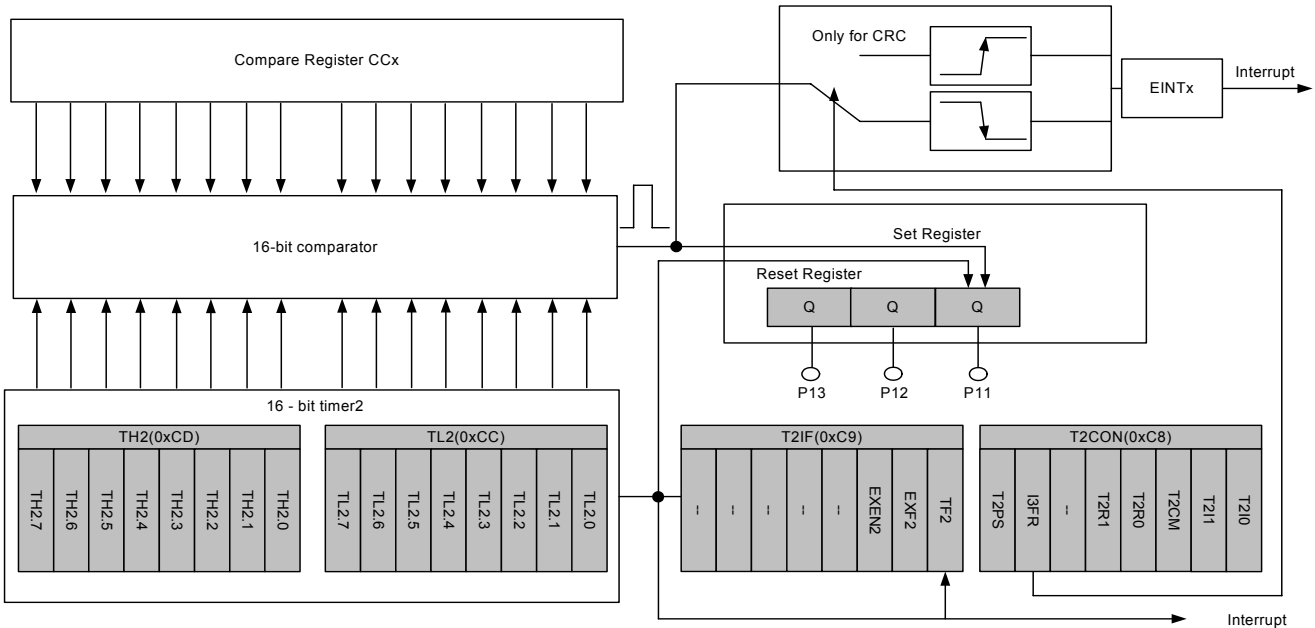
Compare Register CCx

Only for CRC

EINTx

Interrupt

16-bit comparator

Set Register

Reset Register

Q Q Q

P13 P12 P11

16 - bit timer2

TH2(0xCD)

TH2.7 TH2.6 TH2.5 TH2.4 TH2.3 TH2.2 TH2.1 TH2.0

TL2(0xCC)

TL2.7 TL2.6 TL2.5 TL2.4 TL2.3 TL2.2 TL2.1 TL2.0

T2IF(0xC9)

-- -- -- -- -- EXEN2 EXF2 TF2

T2CON(0xC8)

T2PS I3FR -- T2R1 T2R0 T2CM T2I1 T2I0

Interrupt